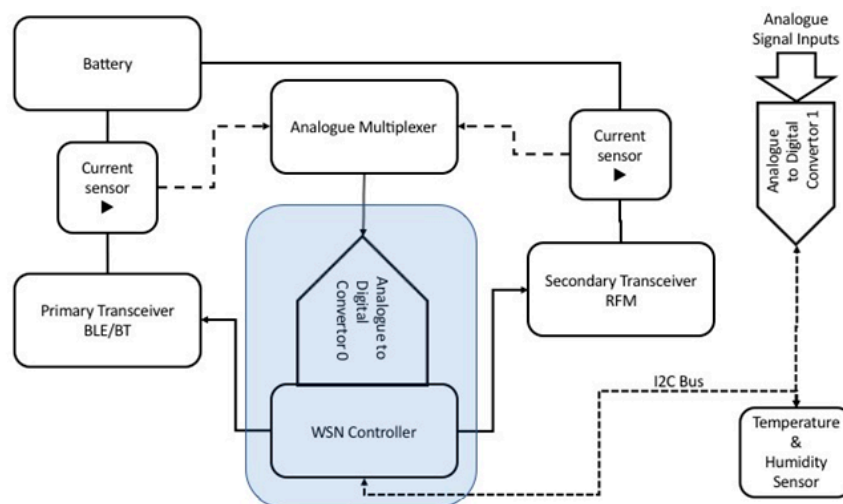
Analogue Signal Inputs

Battery

Analogue Multiplexer

Current sensor

Current sensor

Analogue to Digital Convertor 1

Analogue to Digital Convertor 0

Secondary Transceiver RFM

Primary Transceiver BLE/BT

I2C Bus

WSN Controller

Temperature & Humidity Sensor